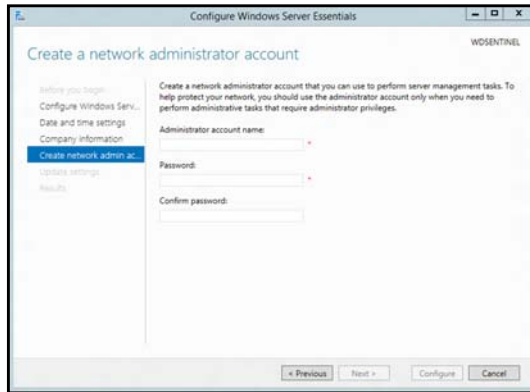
Configure Windows Server Essentials

WDSENTINEL

Create a network administrator account

Before you begin
Configure Windows Serv...
Date and time settings
Company information
Create network admin ac...
Update settings
Results

Create a network administrator account that you can use to perform server management tasks. To help protect your network, you should use the administrator account only when you need to perform administrative tasks that require administrator privileges.

Administrator account name:

*

Password:

*

Confirm password:

< Previous | Next > | Configure | Cancel